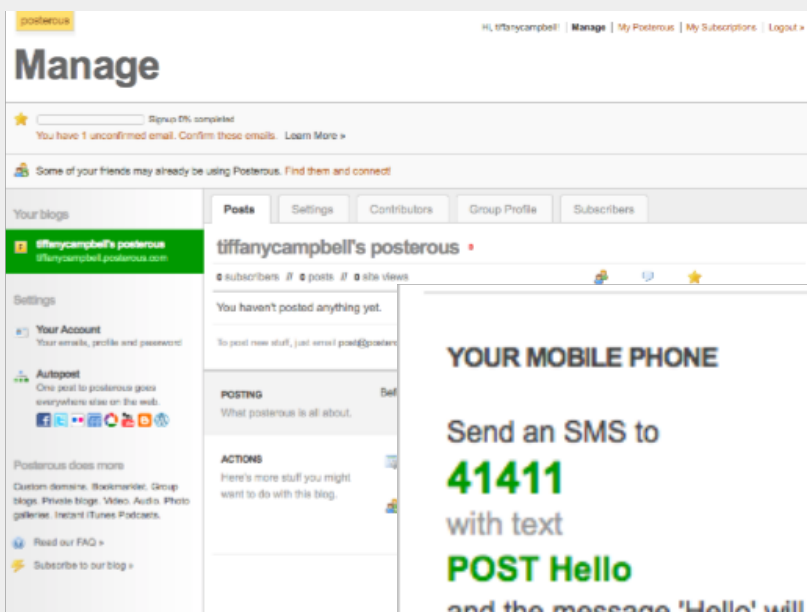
posterous

Hi, tiffanycampbell! | Manage | My Posterous | My Subscriptions | Logout »

Manage

Signup 0% completed
You have 1 unconfirmed email. Confirm these emails. Learn More »

Some of your friends may already be using Posterous. Find them and connect!

Your blogs

tiffanycampbell's posterous
tiffanycampbell.posterous.com

Settings

Your Account
Your emails, profile and password

Autopost
One post to posterous goes everywhere else on the web.

Posterous does more

Custom domains. Bookmarklet. Group blogs. Private blogs. Video. Audio. Photo galleries. Instant iTunes Podcasts.

Read our FAQ »

Subscribe to our blog »

Posts | Settings | Contributors | Group Profile | Subscribers

tiffanycampbell's posterous

0 subscribers // 0 posts // 0 site views

You haven't posted anything yet.

To post new stuff, just email post@posters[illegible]

POSTING
What posterous is all about.

Bef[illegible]

ACTIONS
Here's more stuff you might want to do with this blog.

YOUR MOBILE PHONE

Send an SMS to
41411
with text
POST Hello
and the message 'Hello' wil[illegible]